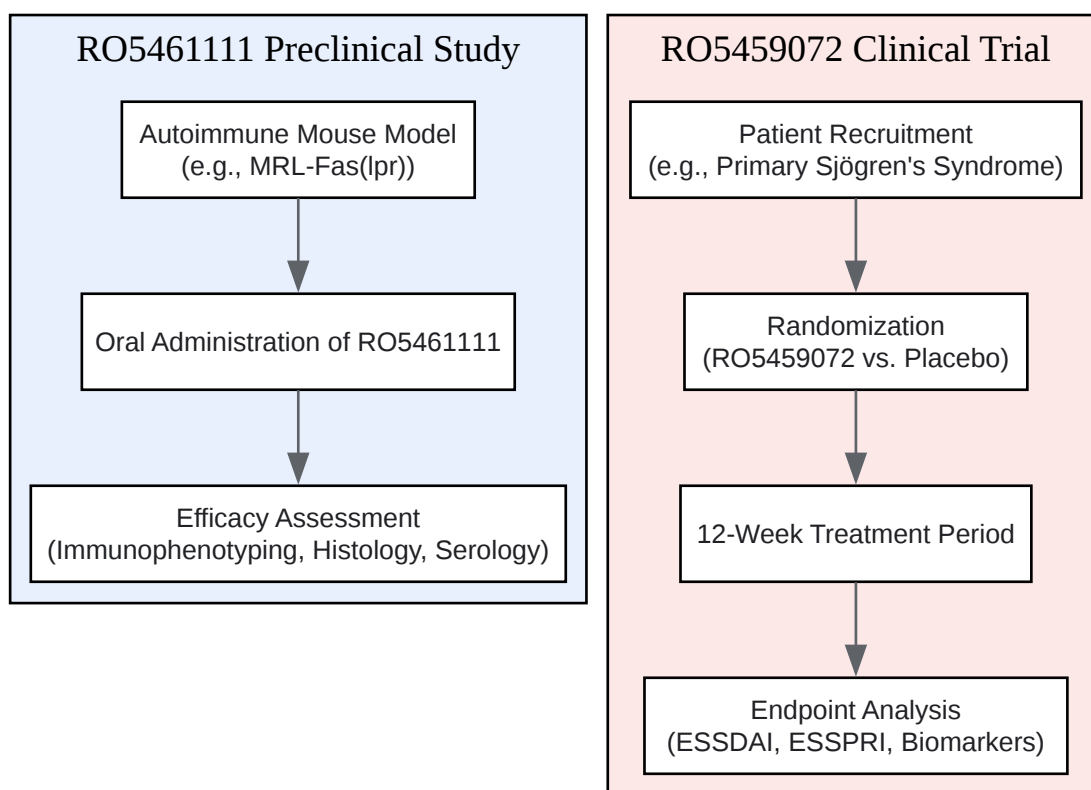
RO5461111 Preclinical Study

Autoimmune Mouse Model
(e.g., MRL-Fas(lpr))

Oral Administration of RO5461111

Efficacy Assessment
(Immunophenotyping, Histology, Serology)

RO5459072 Clinical Trial

Patient Recruitment
(e.g., Primary Sjögren's Syndrome)

Randomization
(RO5459072 vs. Placebo)

12-Week Treatment Period

Endpoint Analysis
(ESSDAI, ESSPRI, Biomarkers)